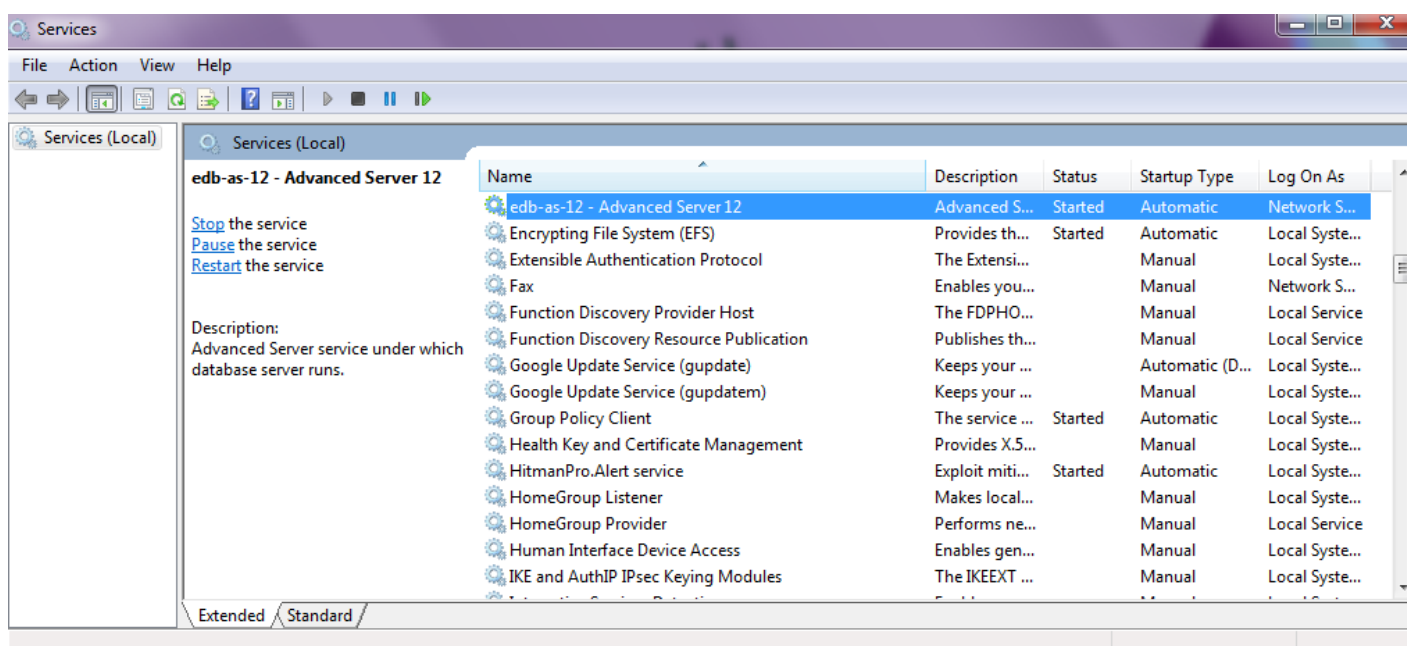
Services

File Action View Help

Services (Local)

Services (Local)

edb-as-12 - Advanced Server 12

Stop the service
Pause the service
Restart the service

Description:
Advanced Server service under which database server runs.

| Name | Description | Status | Startup Type | Log On As |
|---|---|---|---|---|
| edb-as-12 - Advanced Server 12 | Advanced S... | Started | Automatic | Network S... |
| Encrypting File System (EFS) | Provides th... | Started | Automatic | Local Syste... |
| Extensible Authentication Protocol | The Extensi... | | Manual | Local Syste... |
| Fax | Enables you... | | Manual | Network S... |
| Function Discovery Provider Host | The FDPHO... | | Manual | Local Service |
| Function Discovery Resource Publication | Publishes th... | | Manual | Local Service |
| Google Update Service (gupdate) | Keeps your ... | | Automatic (D... | Local Syste... |
| Google Update Service (gupdatem) | Keeps your ... | | Manual | Local Syste... |
| Group Policy Client | The service ... | Started | Automatic | Local Syste... |
| Health Key and Certificate Management | Provides X.5... | | Manual | Local Syste... |
| HitmanPro.Alert service | Exploit miti... | Started | Automatic | Local Syste... |
| HomeGroup Listener | Makes local... | | Manual | Local Syste... |
| HomeGroup Provider | Performs ne... | | Manual | Local Service |
| Human Interface Device Access | Enables gen... | | Manual | Local Syste... |
| IKE and AuthIP IPsec Keying Modules | The IKEEXT ... | | Manual | Local Syste... |
| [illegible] | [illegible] | | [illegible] | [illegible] |

Extended Standard